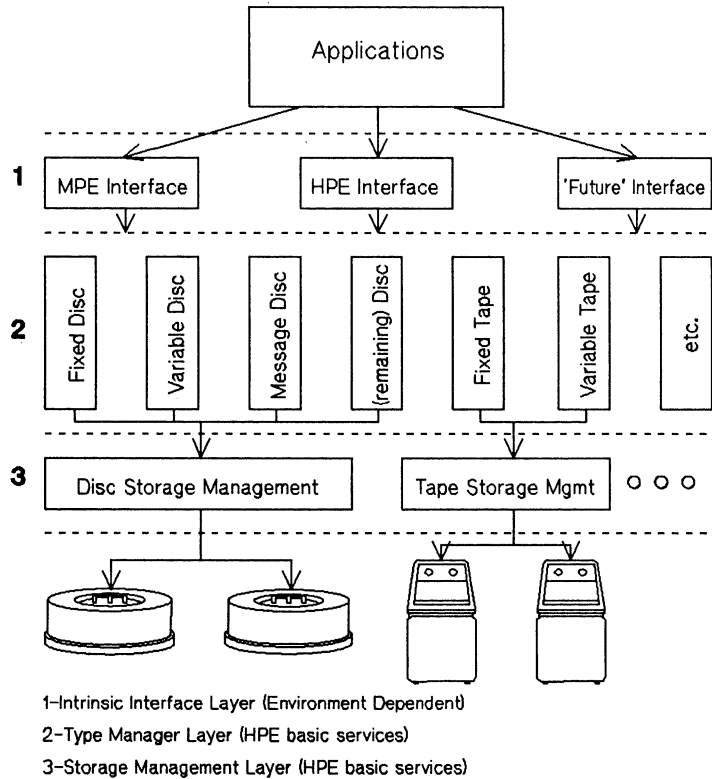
Applications

1
MPE Interface
HPE Interface
'Future' Interface

2
Fixed Disc
Variable Disc
Message Disc
(remaining) Disc
Fixed Tape
Variable Tape
etc.

3
Disc Storage Management
Tape Storage Mgmt
o o o

1-Intrinsic Interface Layer (Environment Dependent)
2-Type Manager Layer (HPE basic services)
3-Storage Management Layer (HPE basic services)